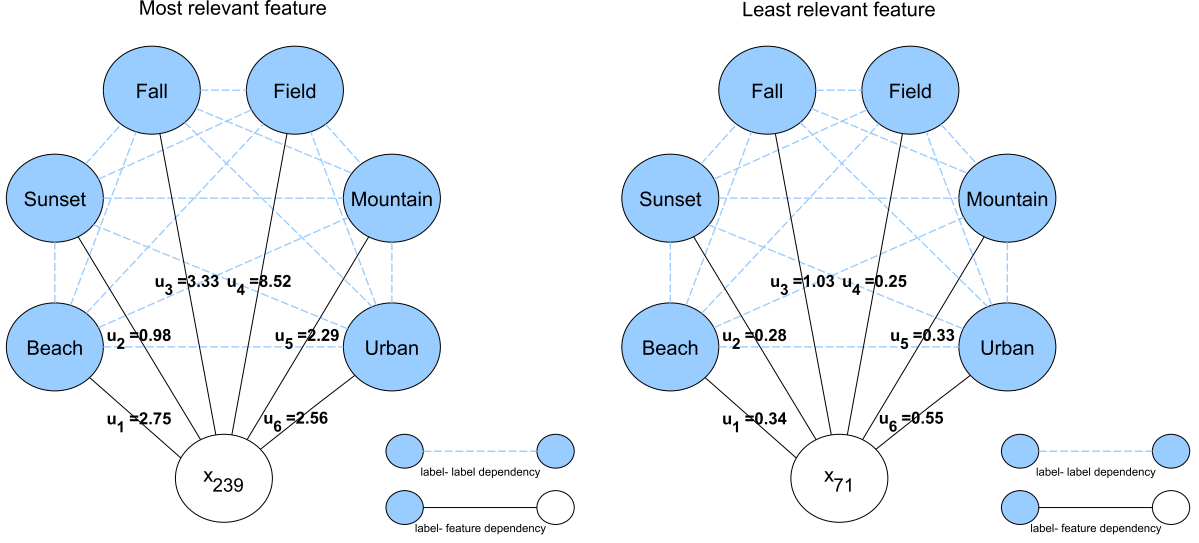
Most relevant feature

Fall
Field
Sunset
Mountain
Beach
Urban
$u_3$ =3.33
$u_4$ =8.52
$u_2$ =0.98
$u_5$ =2.29
$u_1$ =2.75
$u_6$ =2.56
$x_{239}$

label- label dependency
label- feature dependency

Least relevant feature

Fall
Field
Sunset
Mountain
Beach
Urban
$u_3$ =1.03
$u_4$ =0.25
$u_2$ =0.28
$u_5$ =0.33
$u_1$ =0.34
$u_6$ =0.55
$x_{71}$

label- label dependency
label- feature dependency